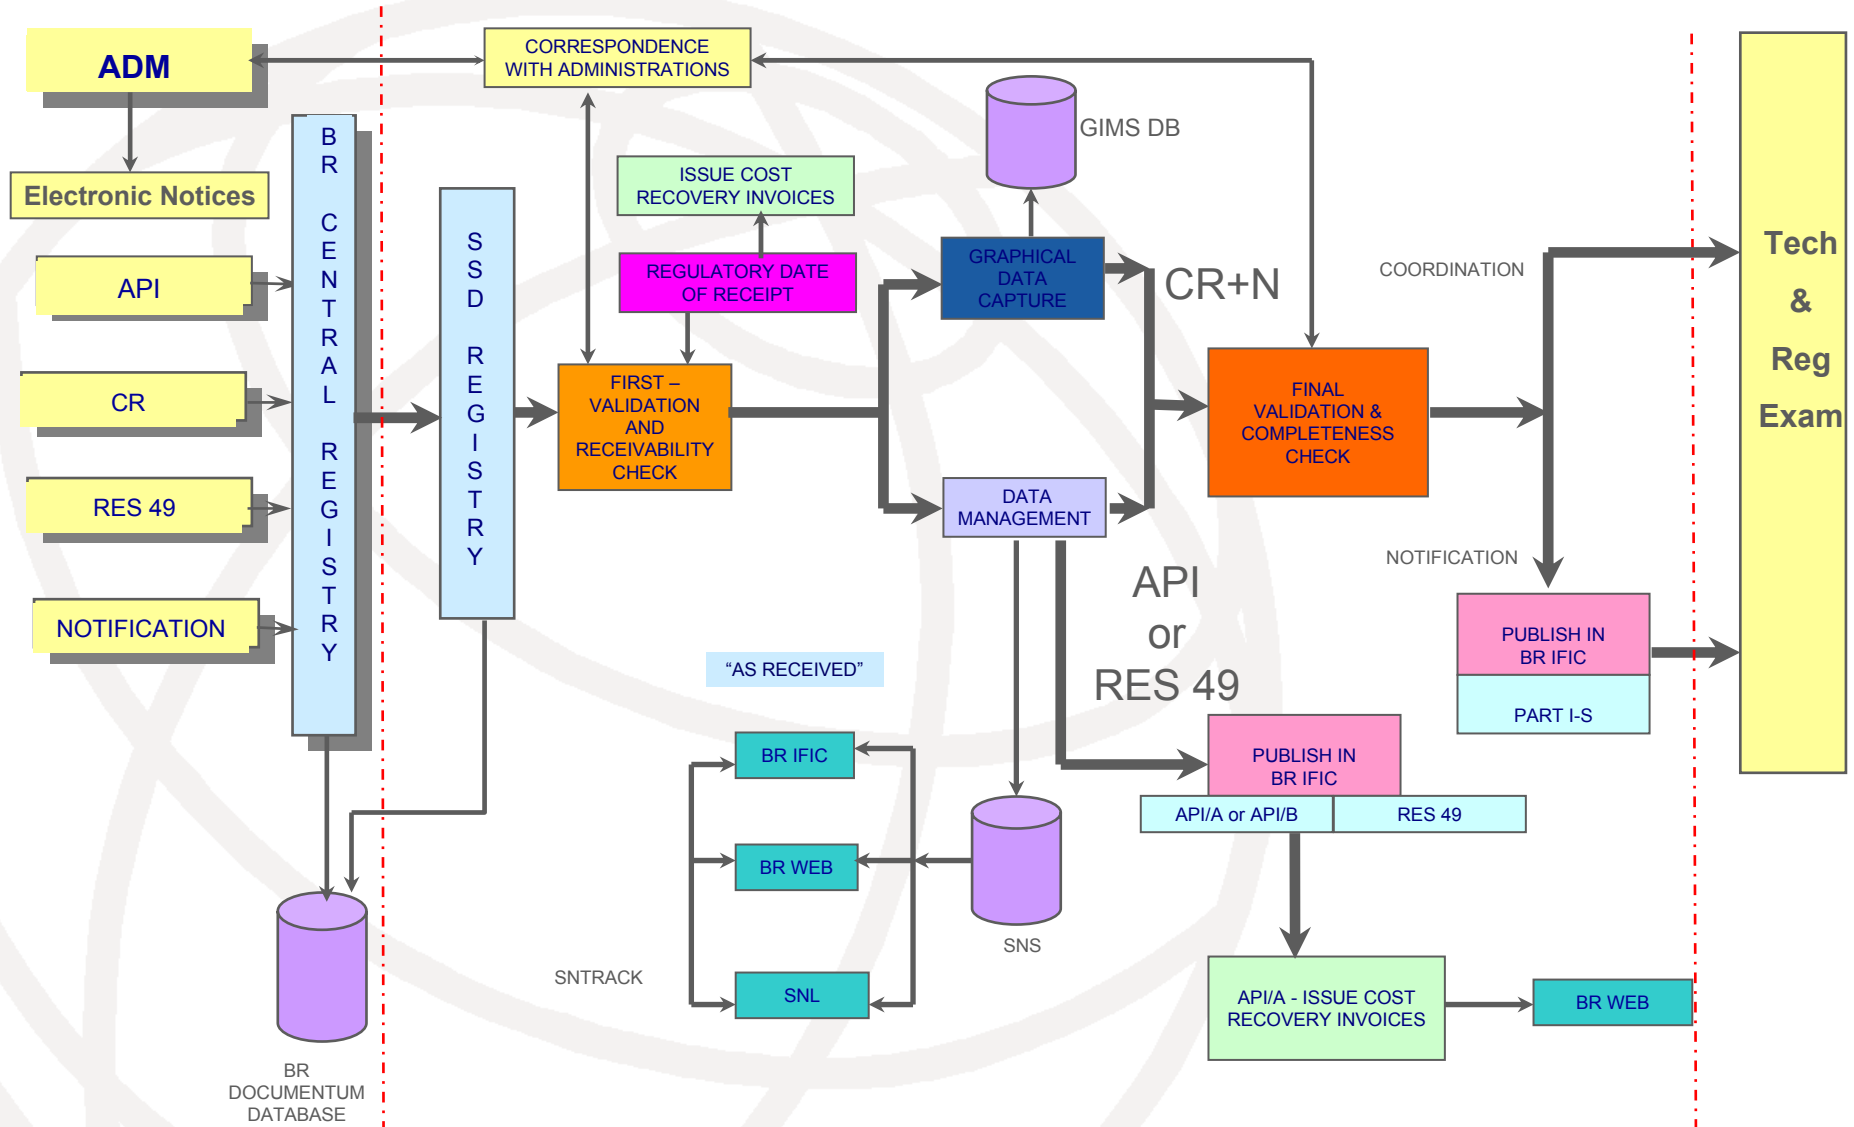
ADM

CORRESPONDENCE WITH ADMINISTRATIONS

Electronic Notices

API

CR

RES 49

NOTIFICATION

BR CENTRAL REGISTRY

SSD REGISTRY

ISSUE COST RECOVERY INVOICES

REGULATORY DATE OF RECEIPT

FIRST – VALIDATION AND RECEIVABILITY CHECK

GIMS DB

GRAPHICAL DATA CAPTURE

CR+N

DATA MANAGEMENT

FINAL VALIDATION & COMPLETENESS CHECK

COORDINATION

NOTIFICATION

Tech & Reg Exam

PUBLISH IN BR IFIC

PART I-S

API or RES 49

“AS RECEIVED”

BR IFIC

BR WEB

SNL

SNTRACK

SNS

PUBLISH IN BR IFIC

API/A or API/B

RES 49

API/A - ISSUE COST RECOVERY INVOICES

BR WEB

BR DOCUMENTUM DATABASE